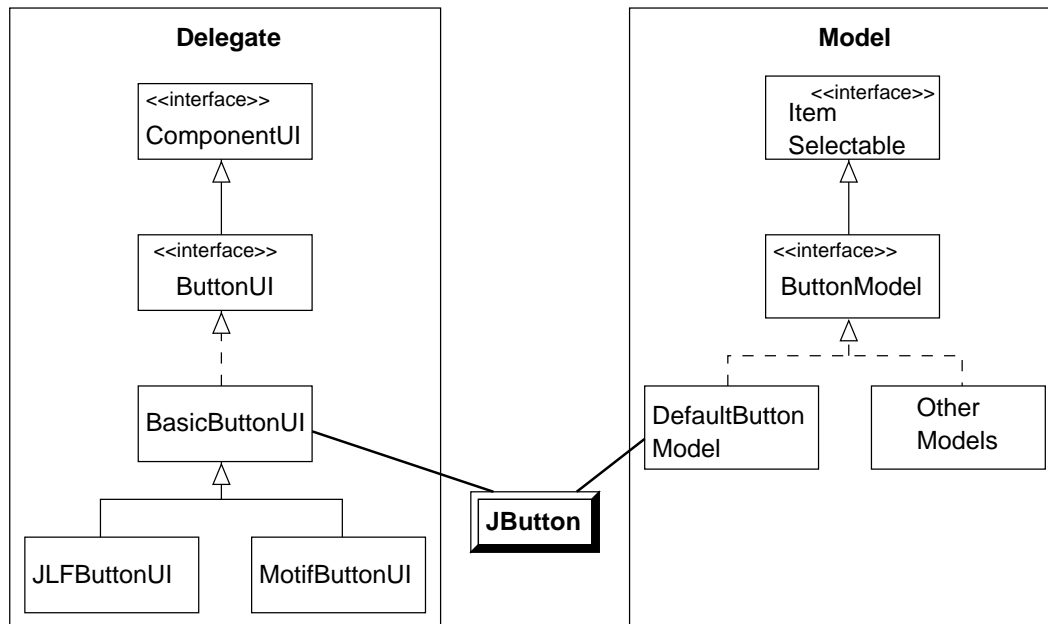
Delegate

<<interface>>
ComponentUI

<<interface>>
ButtonUI

BasicButtonUI

JLFButtonUI

MotifButtonUI

JButton

Model

<<interface>>
Item
Selectable

<<interface>>
ButtonModel

DefaultButton
Model

Other
Models